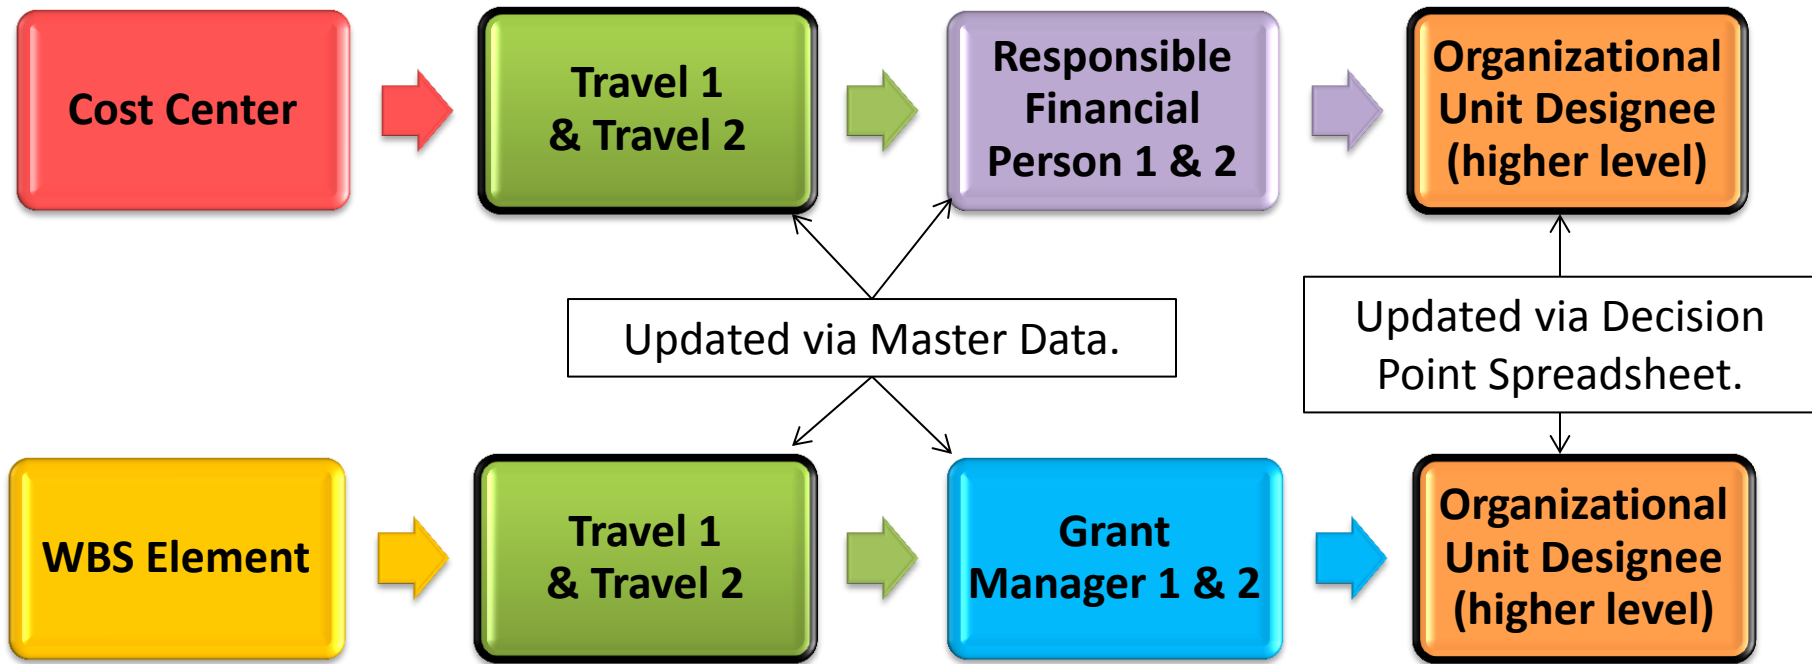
Cost Center

Travel 1 & Travel 2

Responsible Financial Person 1 & 2

Organizational Unit Designee (higher level)

Updated via Master Data.

Updated via Decision Point Spreadsheet.

WBS Element

Travel 1 & Travel 2

Grant Manager 1 & 2

Organizational Unit Designee (higher level)